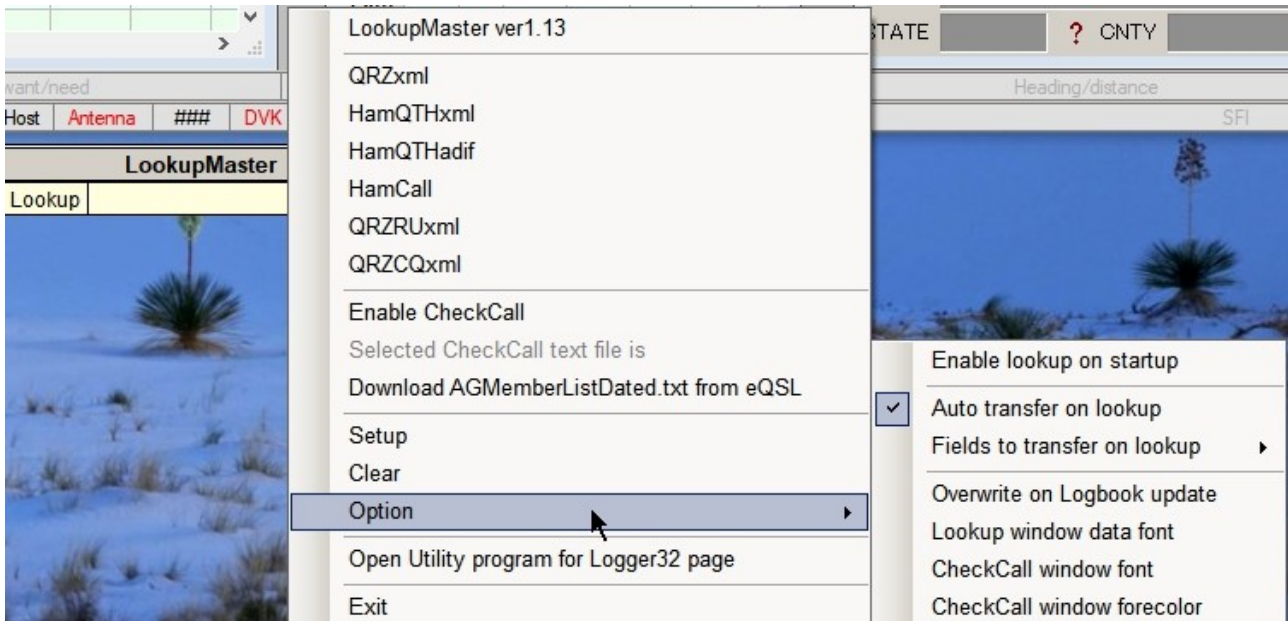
want/need
Host Antenna ### DVK
LookupMaster
Lookup

STATE ? CNTY
Heading/distance
SFI

LookupMaster ver1.13
QRZxml
HamQTHxml
HamQTHadif
HamCall
QRZRUxml
QRZCQxml
Enable CheckCall
Selected CheckCall text file is
Download AGMemberListDated.txt from eQSL
Setup
Clear
Option
Open Utility program for Logger32 page
Exit

Enable lookup on startup
Auto transfer on lookup
Fields to transfer on lookup
Overwrite on Logbook update
Lookup window data font
CheckCall window font
CheckCall window forecolor